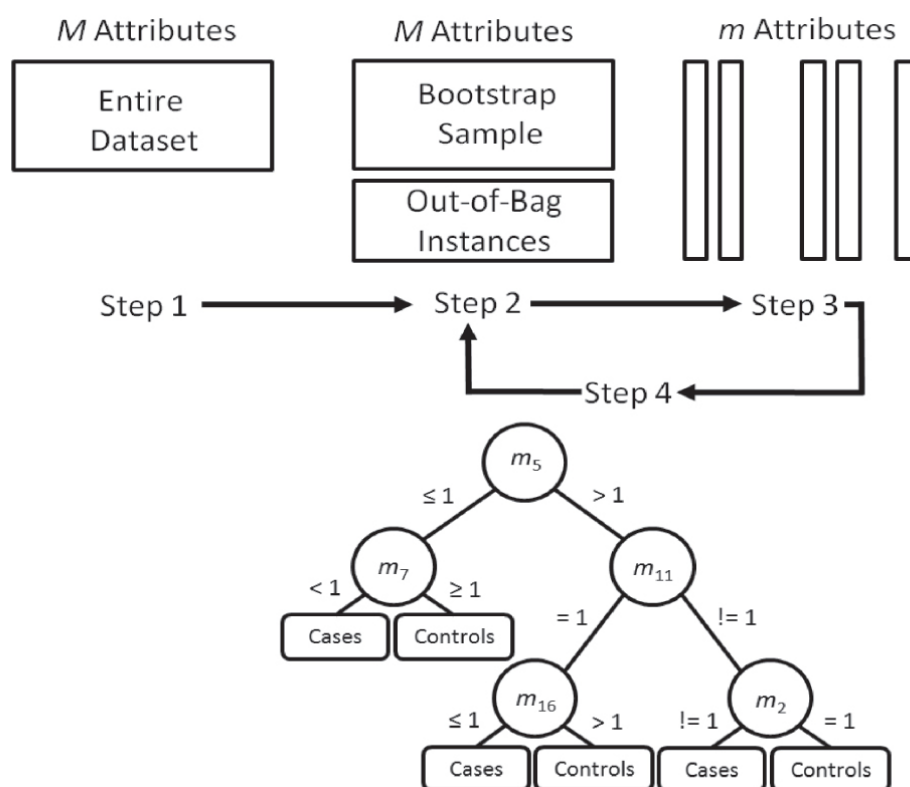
$M$ Attributes

Entire Dataset

$M$ Attributes

Bootstrap Sample

Out-of-Bag Instances

$m$ Attributes

Step 1

Step 2

Step 3

Step 4

$m_5$

$\leq 1$

$> 1$

$m_7$

$< 1$

$\geq 1$

Cases

Controls

$m_{11}$

$= 1$

$!= 1$

$m_{16}$

$\leq 1$

$> 1$

Cases

Controls

$m_2$

$!= 1$

$= 1$

Cases

Controls